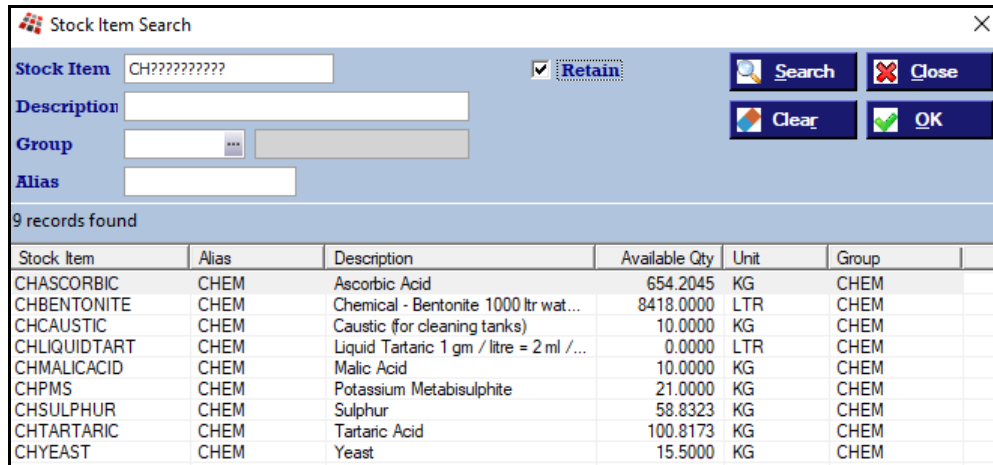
Stock Item Search

Stock Item CH??????????

Description

Group ...

Alias

Retain

Search

Close

Clear

OK

9 records found

| Stock Item | Alias | Description | Available Qty | Unit | Group |
|---|---|---|---|---|---|
| CHASCORBIC | CHEM | Ascorbic Acid | 654.2045 | KG | CHEM |
| CHBENTONITE | CHEM | Chemical - Bentonite 1000 ltr wat... | 8418.0000 | LTR | CHEM |
| CHCAUSTIC | CHEM | Caustic (for cleaning tanks) | 10.0000 | KG | CHEM |
| CHLIQUIDTART | CHEM | Liquid Tartaric 1 gm / litre = 2 ml /... | 0.0000 | LTR | CHEM |
| CHMALICACID | CHEM | Malic Acid | 10.0000 | KG | CHEM |
| CHPMS | CHEM | Potassium Metabisulphite | 21.0000 | KG | CHEM |
| CHSULPHUR | CHEM | Sulphur | 58.8323 | KG | CHEM |
| CHTARTARIC | CHEM | Tartaric Acid | 100.8173 | KG | CHEM |
| CHYEAST | CHEM | Yeast | 15.5000 | KG | CHEM |